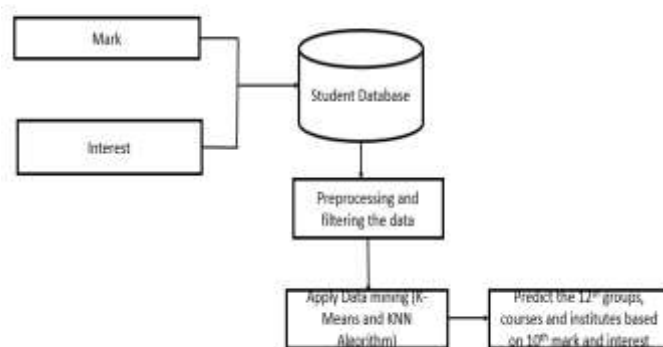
Mark

Interest

Student Database

Preprocessing and filtering the data

Apply Data mining (K-Means and KNN Algorithm)

Predict the $12^{th}$ groups, courses and institutes based on $10^{th}$ mark and interest